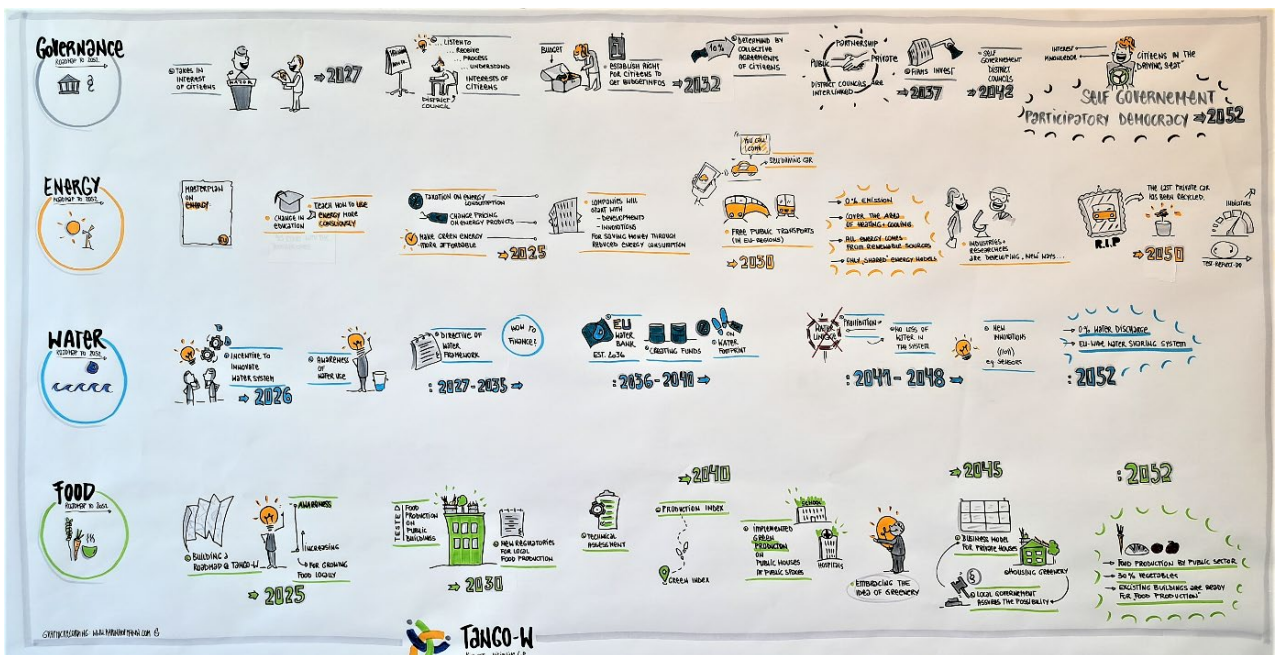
Governance
Roadmap to 2052

Takes in interest of citizens
2027

Listen to … Receive … Process … Understand
Interests of citizens
District council

Budget
Establish right for citizens to get budgetinfos
2032

10%
Determined by collective agreements of citizens

Partnership
Public
Private
District councils are interlinked
Finns invest
2037

Self government district councils
2042

Interest
Knowledge
Citizens in the driving seat
Self Governement
Participatory Democracy
2052

Energy
Roadmap to 2052

Masterplan on energy
Change in education
Teach how to use energy more consciously
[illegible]

Taxation on energy consumption
Change pricing on energy products
Have green energy more affordable
2025

Companies will start with
- developments
- innovations
for saving money through reduced energy consumption

You can come
Selfdriving car
Free public transports (in EU-regions)
2030

0% emission
Cover the area of heating + cooling
All energy comes from renewable sources
Only shared energy models

Industries + researches are developing new ways …

R.I.P
The last private car has been recycled.
Indicators
Test report 2050
2050

Water
Roadmap to 2052

Incentive to innovate water system
2026
Awareness of water use

Directive of water framework
How to finance?
2027-2035

EU water bank
est. 2036
Creating funds
On water footprint
2036-2040

Water leaks
Prohibition
No loss of water in the system
2041-2048

New inventions
Sensors

0% water discharge
EU-wide water sharing system
2052

Food
Roadmap to 2052

Building a roadmap @ Tango-W
Awareness
Increasing
For growing food locally
2025

Tested
Food production on public buildings
New regulatories for local food production
2030

Technical assessment

2040
Production index
Green index

Implemented green production on public houses & public stores
School
Hospitals

Embracing the idea of greenery

2045
Business model for private houses
Housing greenery
Local government assures the possibility

2052
Food production by public sector
30% vegetables
Existing buildings are ready for food production

Tango-W
@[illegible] www.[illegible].com